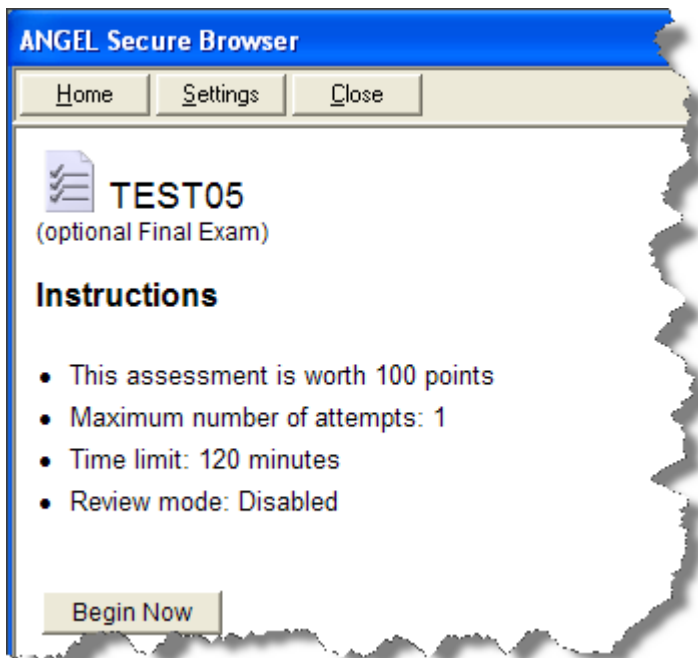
ANGEL Secure Browser

Home Settings Close

TEST05
(optional Final Exam)

Instructions

- This assessment is worth 100 points
- Maximum number of attempts: 1
- Time limit: 120 minutes
- Review mode: Disabled

Begin Now